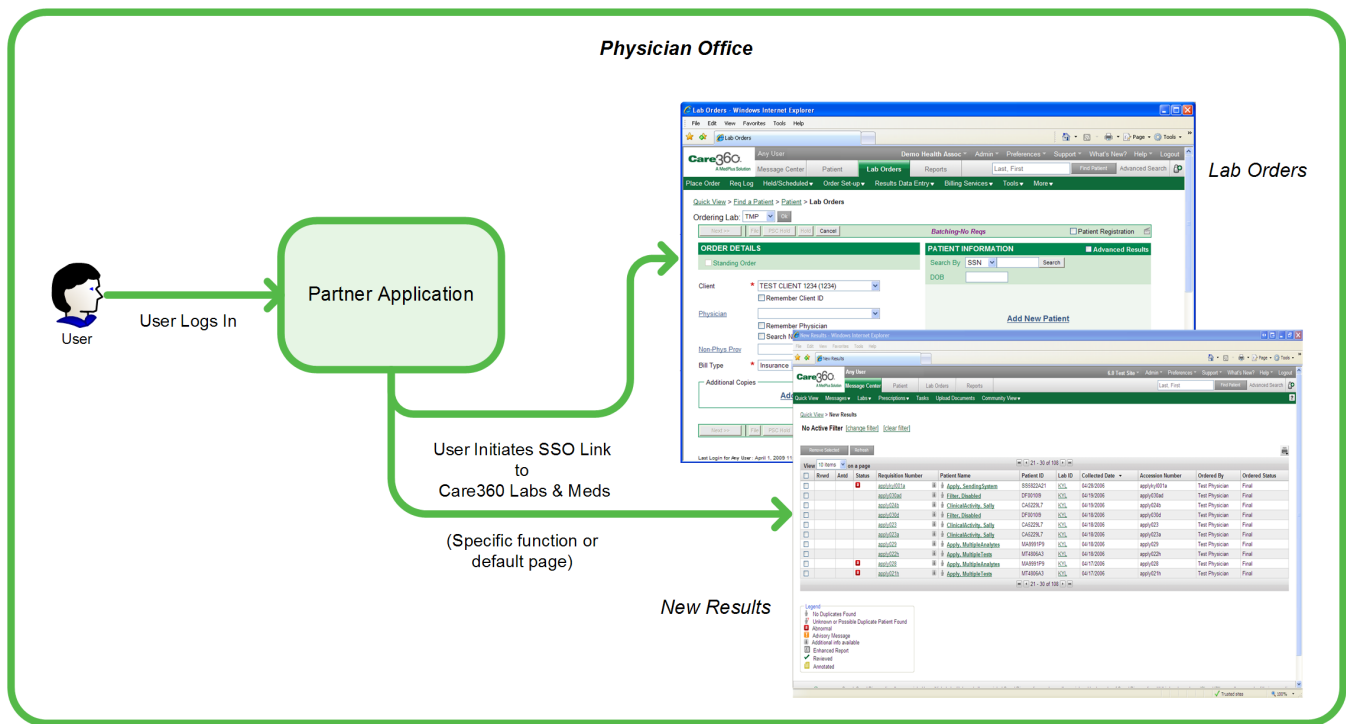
Physician Office

User

User Logs In

Partner Application

User Initiates SSO Link to Care360 Labs & Meds

(Specific function or default page)

Lab Orders

New Results

Lab Orders - Windows Internet Explorer

File Edit View Favorites Tools Help

Lab Orders

Care360 A MedPlus Solution

Any User

Demo Health Assoc Admin Preferences Support What's New? Help Logout

Message Center Patient Lab Orders Reports

Last, First Find Patient Advanced Search

Place Order Req Log Held/Scheduled Order Set-up Results Data Entry Billing Services Tools More

Quick View > Find a Patient > Patient > Lab Orders

Ordering Lab: TMP Go

Next >> Fax PSC Hold Hold Cancel Batching-No Reqs Patient Registration

ORDER DETAILS

Standing Order

Client * TEST CLIENT 1234 (1234)

Remember Client ID

Physician

Remember Physician

Search N

Non-Phys Prov

Bill Type * Insurance

Additional Copies

Add

Next >> Fax PSC Hold

Last Login for Any User: April 1, 2009 11

PATIENT INFORMATION

Advanced Results

Search By SSN Search

DOB

Add New Patient

New Results - Windows Internet Explorer

New Results

Care360

Any User

Message Center Patient Lab Orders Reports

Quick View Messages Labs Prescriptions Tasks Upload Documents Community View

Quick View > New Results

No Active Filter [change filter] [clear filter]

Remove Selected Refresh

View 10 items on a page

21 - 30 of 108

| | Rcvd | Antd | Status | Requisition Number | Patient Name | Patient ID | Lab ID | Collected Date | Accession Number | Ordered By | Ordered Status |
|---|---|---|---|---|---|---|---|---|---|---|---|
| | | | | applyky001a | Apply, SendingSystem | SS5922A21 | KYL | 04/28/2006 | applyky001a | Test Physician | Final |
| | | | | apply030ad | Filter, Disabled | DF00109 | KYL | 04/19/2006 | apply030ad | Test Physician | Final |
| | | | | apply024b | ClinicalActivity, Salty | CA0229L7 | KYL | 04/18/2006 | apply024b | Test Physician | Final |
| | | | | apply030d | Filter, Disabled | DF00109 | KYL | 04/18/2006 | apply030d | Test Physician | Final |
| | | | | apply023 | ClinicalActivity, Salty | CA0229L7 | KYL | 04/18/2006 | apply023 | Test Physician | Final |
| | | | | apply023a | ClinicalActivity, Salty | CA0229L7 | KYL | 04/18/2006 | apply023a | Test Physician | Final |
| | | | | apply029 | Apply, MultipleAnalytes | MA9991P9 | KYL | 04/18/2006 | apply029 | Test Physician | Final |
| | | | | apply022h | Apply, MultipleTests | MT4806A3 | KYL | 04/18/2006 | apply022h | Test Physician | Final |
| | | | | apply028 | Apply, MultipleAnalytes | MA9991P9 | KYL | 04/17/2006 | apply028 | Test Physician | Final |
| | | | | apply021h | Apply, MultipleTests | MT4806A3 | KYL | 04/17/2006 | apply021h | Test Physician | Final |

21 - 30 of 108

Legend
No Duplicates Found
Unknown or Possible Duplicate Patient Found
Abnormal
Advisory Message
Additional info available
Enhanced Report
Reviewed
Annotated

Trusted sites 100%